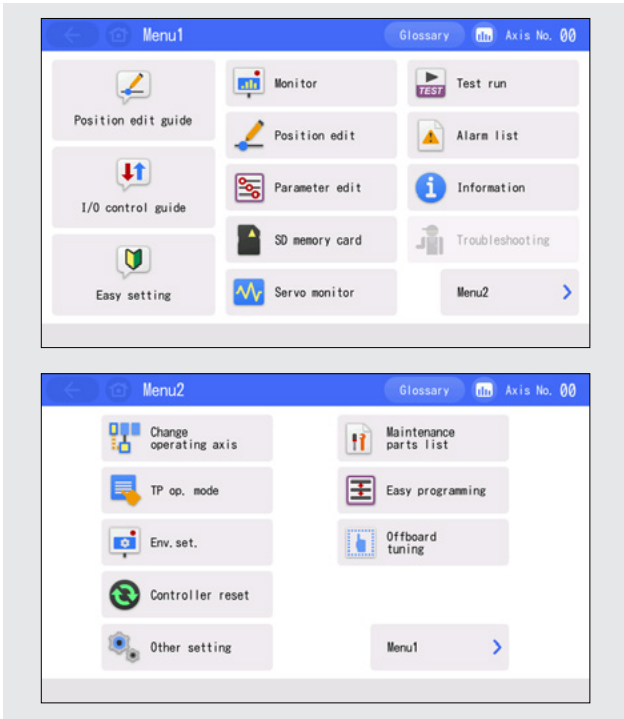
Menu1

Glossary

Axis No. 00

Position edit guide

I/O control guide

Easy setting

Monitor

Position edit

Parameter edit

SD memory card

Servo monitor

TEST

Test run

Alarm list

Information

Troubleshooting

Menu2

Menu2

Glossary

Axis No. 00

Change operating axis

TP op. mode

Env.set.

Controller reset

Other setting

Maintenance parts list

Easy programming

Offboard tuning

Menu1